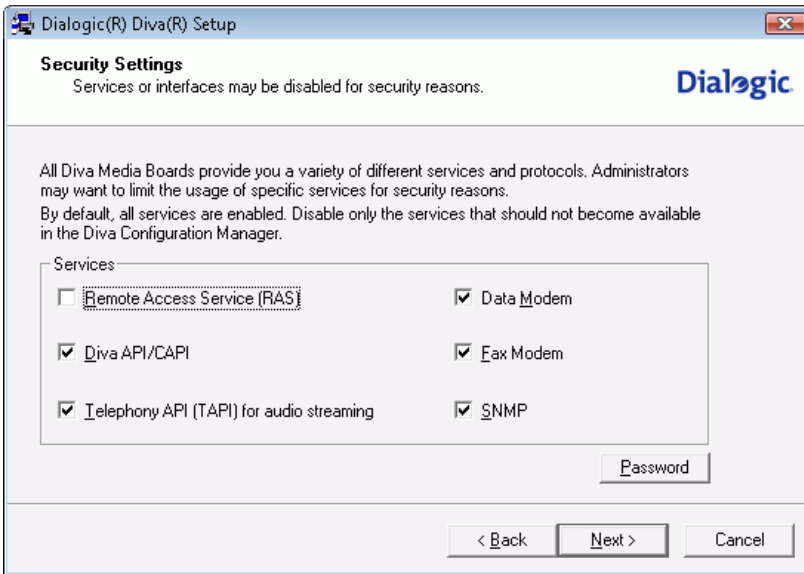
Dialogic(R) Diva(R) Setup

Security Settings
Services or interfaces may be disabled for security reasons.

Dialogic.

All Diva Media Boards provide you a variety of different services and protocols. Administrators may want to limit the usage of specific services for security reasons.
By default, all services are enabled. Disable only the services that should not become available in the Diva Configuration Manager.

Services

Remote Access Service (RAS)

Data Modem

Diva API/CAPI

Fax Modem

Telephony API (TAPI) for audio streaming

SNMP

Password

< Back

Next >

Cancel